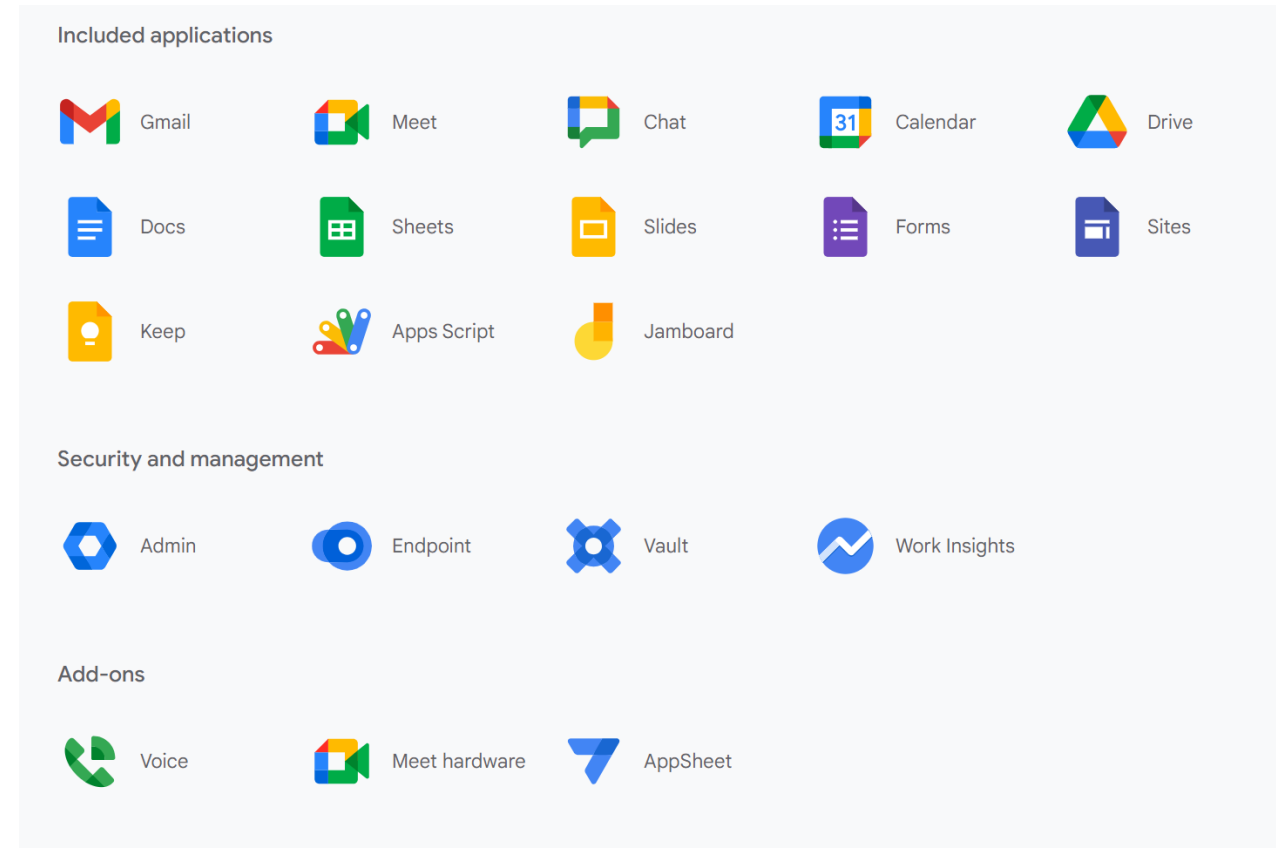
Included applications

Gmail Meet Chat 31 Calendar Drive

Docs Sheets Slides Forms Sites

Keep Apps Script Jamboard

Security and management

Admin Endpoint Vault Work Insights

Add-ons

Voice Meet hardware AppSheet